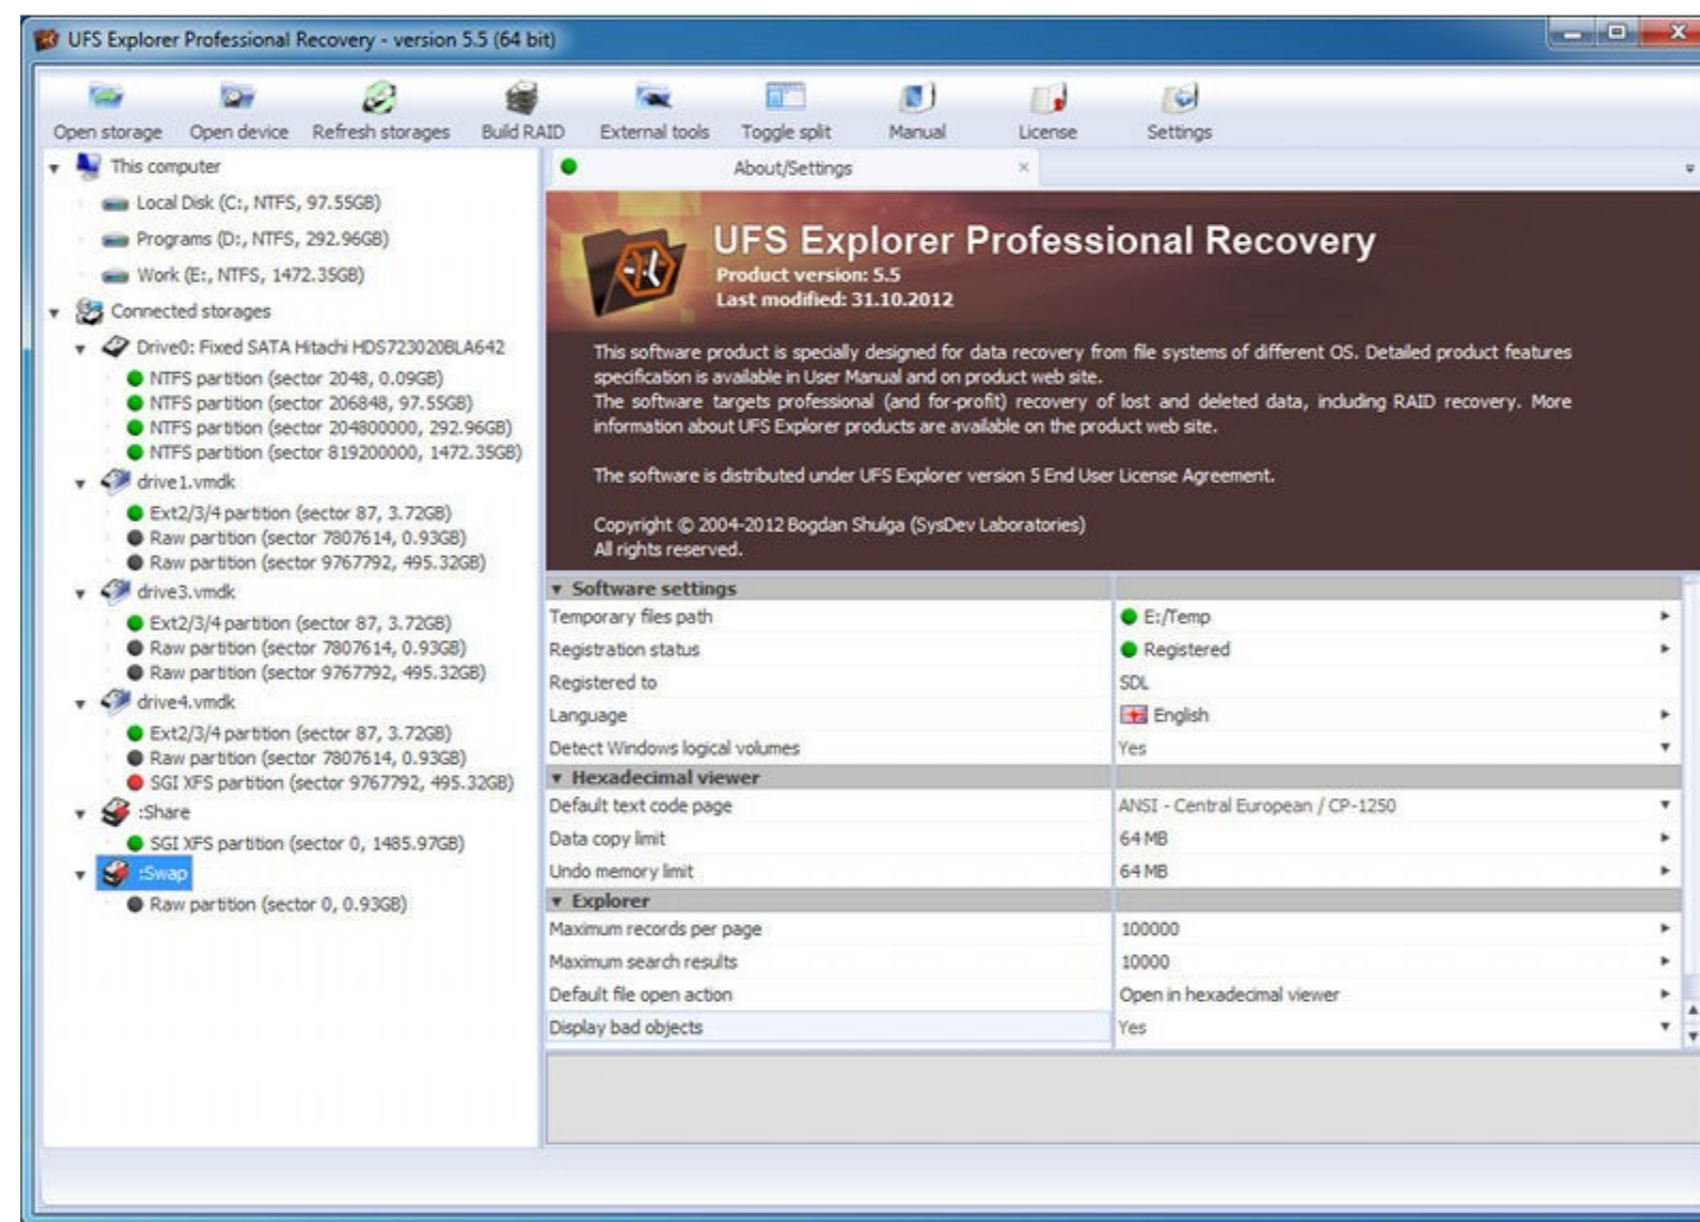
UFS Explorer Professional Recovery - version 5.5 (64 bit)

Open storage
Open device
Refresh storages
Build RAID
External tools
Toggle split
Manual
License
Settings

This computer
Local Disk (C:, NTFS, 97.55GB)
Programs (D:, NTFS, 292.96GB)
Work (E:, NTFS, 1472.35GB)
Connected storages
Drive0: Fixed SATA Hitachi HDS723020BLA642
NTFS partition (sector 2048, 0.09GB)
NTFS partition (sector 206848, 97.55GB)
NTFS partition (sector 204800000, 292.96GB)
NTFS partition (sector 819200000, 1472.35GB)
drive1.vmdk
Ext2/3/4 partition (sector 87, 3.72GB)
Raw partition (sector 7807614, 0.93GB)
Raw partition (sector 9767792, 495.32GB)
drive3.vmdk
Ext2/3/4 partition (sector 87, 3.72GB)
Raw partition (sector 7807614, 0.93GB)
Raw partition (sector 9767792, 495.32GB)
drive4.vmdk
Ext2/3/4 partition (sector 87, 3.72GB)
Raw partition (sector 7807614, 0.93GB)
SGI XFS partition (sector 9767792, 495.32GB)
:Share
SGI XFS partition (sector 0, 1485.97GB)
:Swap
Raw partition (sector 0, 0.93GB)

About/Settings ×

UFS Explorer Professional Recovery
Product version: 5.5
Last modified: 31.10.2012

This software product is specially designed for data recovery from file systems of different OS. Detailed product features specification is available in User Manual and on product web site.
The software targets professional (and for-profit) recovery of lost and deleted data, including RAID recovery. More information about UFS Explorer products are available on the product web site.

The software is distributed under UFS Explorer version 5 End User License Agreement.

Copyright © 2004-2012 Bogdan Shulga (SysDev Laboratories)
All rights reserved.

| Software settings | |
|---|---|
| Temporary files path | E:/Temp |
| Registration status | Registered |
| Registered to | SDL |
| Language | English |
| Detect Windows logical volumes | Yes |
| Hexadecimal viewer | |
| Default text code page | ANSI - Central European / CP-1250 |
| Data copy limit | 64 MB |
| Undo memory limit | 64 MB |
| Explorer | |
| Maximum records per page | 100000 |
| Maximum search results | 10000 |
| Default file open action | Open in hexadecimal viewer |
| Display bad objects | Yes |